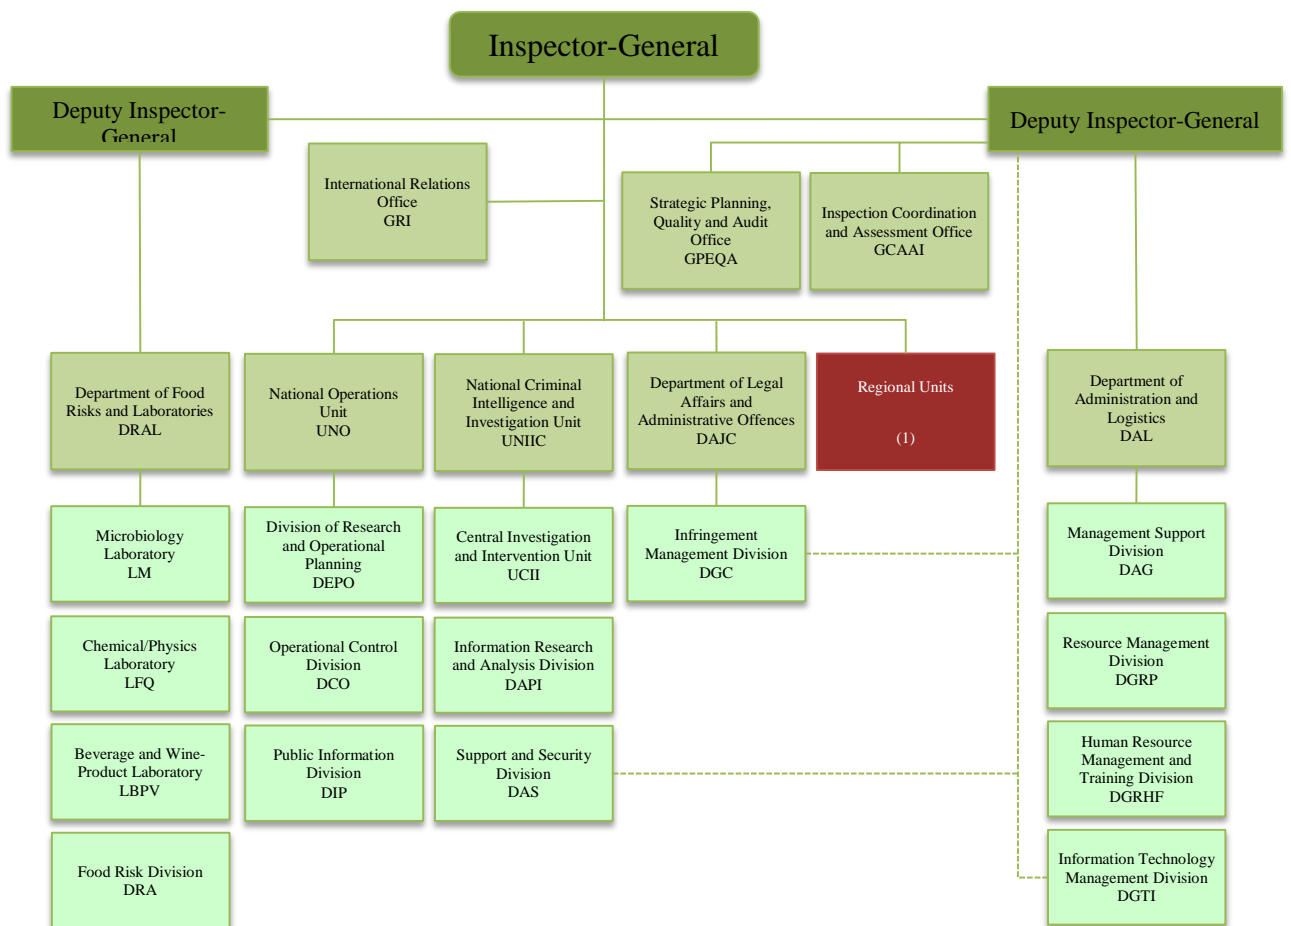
Inspector-General

Deputy Inspector-General

Deputy Inspector-General

International Relations Office
GRI

Strategic Planning, Quality and Audit Office
GPEQA

Inspection Coordination and Assessment Office
GCAAI

Department of Food Risks and Laboratories
DRAL

National Operations Unit
UNO

National Criminal Intelligence and Investigation Unit
UNIIC

Department of Legal Affairs and Administrative Offences
DAJC

Regional Units

(1)

Department of Administration and Logistics
DAL

Microbiology Laboratory
LM

Division of Research and Operational Planning
DEPO

Central Investigation and Intervention Unit
UCII

Infringement Management Division
DGC

Management Support Division
DAG

Chemical/Physics Laboratory
LFQ

Operational Control Division
DCO

Information Research and Analysis Division
DAPI

Resource Management Division
DGRP

Beverage and Wine-Product Laboratory
LBPV

Public Information Division
DIP

Support and Security Division
DAS

Human Resource Management and Training Division
DGRHF

Food Risk Division
DRA

Information Technology Management Division
DGTI